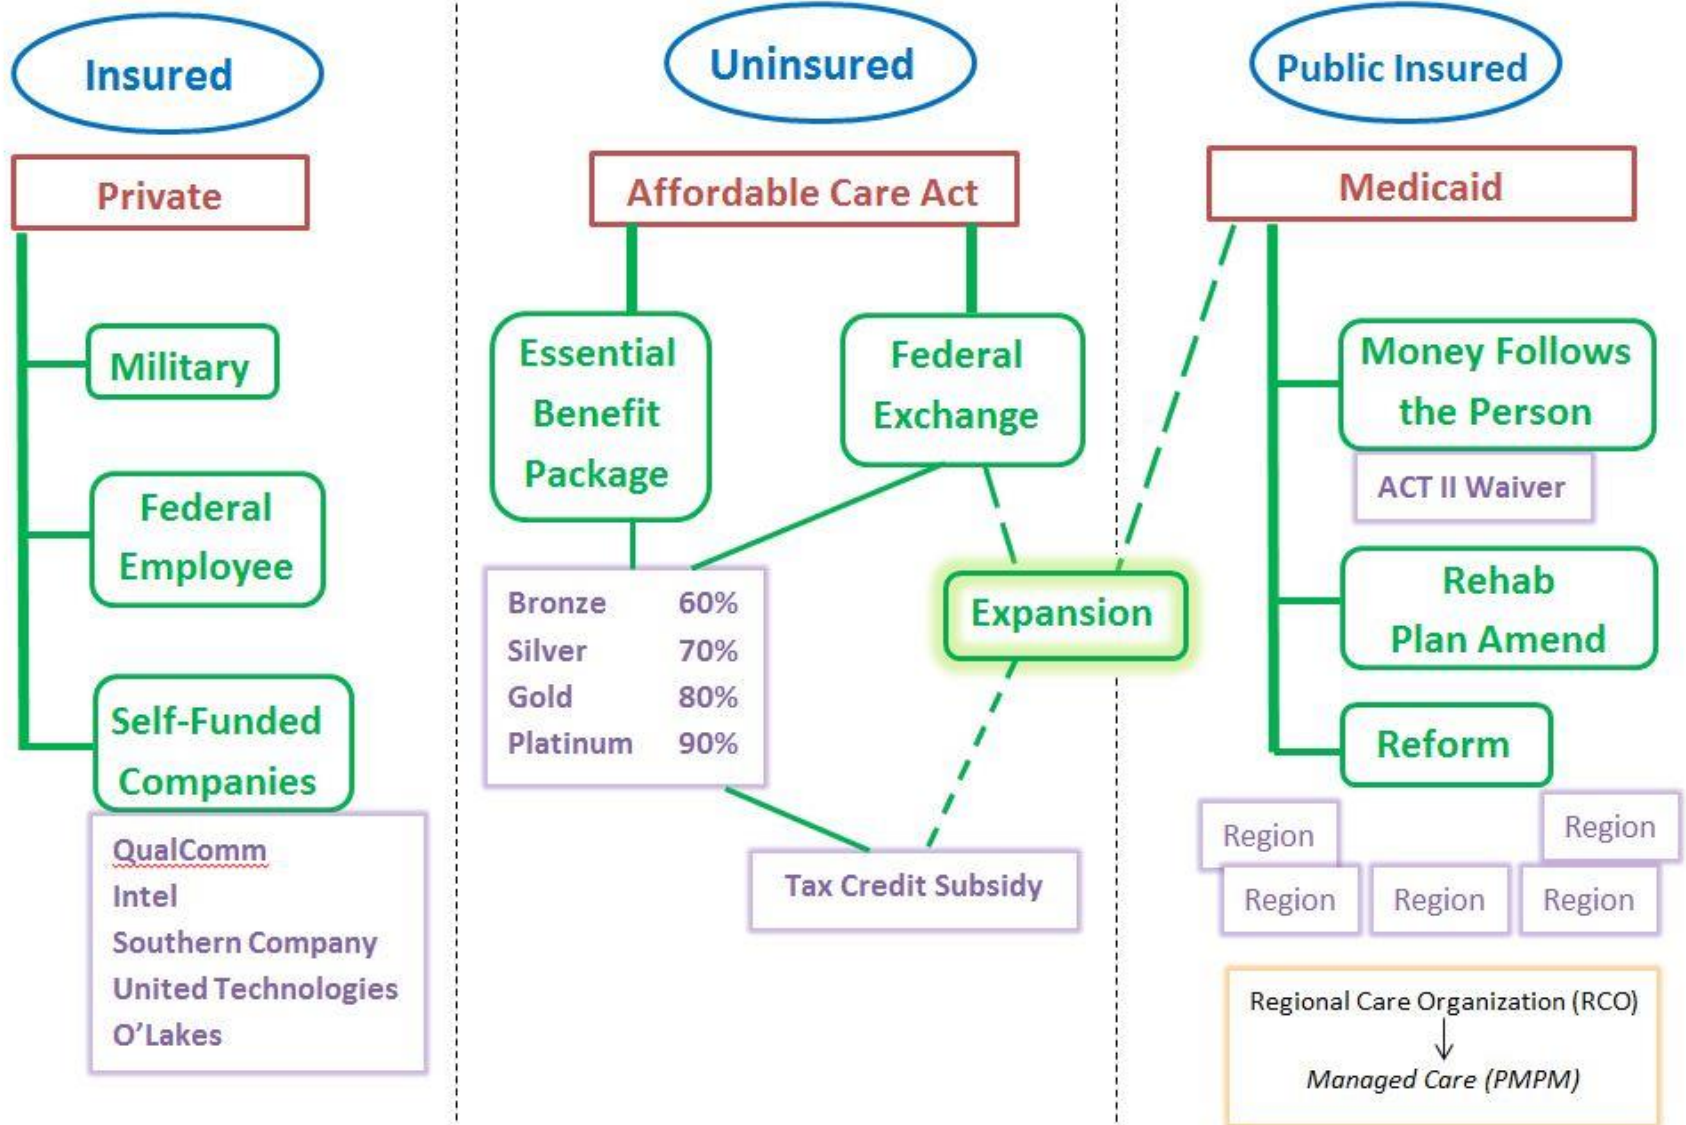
Insured

Private

Military

Federal Employee

Self-Funded Companies

QualComm
Intel
Southern Company
United Technologies
O'Lakes

Uninsured

Affordable Care Act

Essential Benefit Package

Federal Exchange

| Bronze | 60% |
|---|---|
| Silver | 70% |
| Gold | 80% |
| Platinum | 90% |

Expansion

Tax Credit Subsidy

Public Insured

Medicaid

Money Follows the Person

ACT II Waiver

Rehab Plan Amend

Reform

Region

Region

Region

Region

Region

Regional Care Organization (RCO)

Managed Care (PMPM)